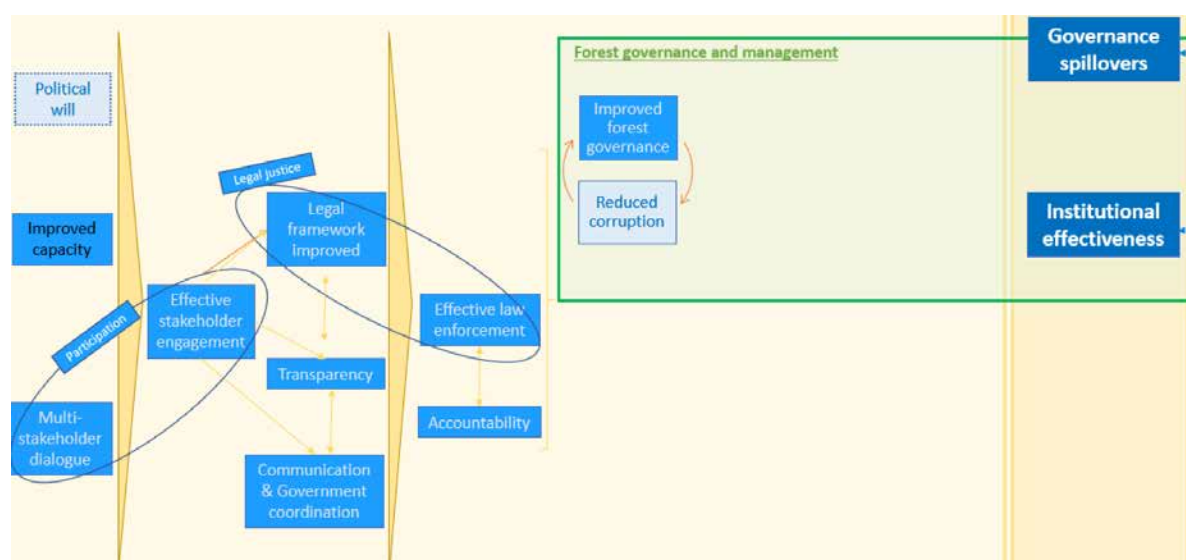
Political will

Improved capacity

Multi-stakeholder dialogue

Participation

Effective stakeholder engagement

Legal justice

Legal framework improved

Transparency

Communication & Government coordination

Effective law enforcement

Accountability

Forest governance and management

Improved forest governance

Reduced corruption

Governance spillovers

Institutional effectiveness